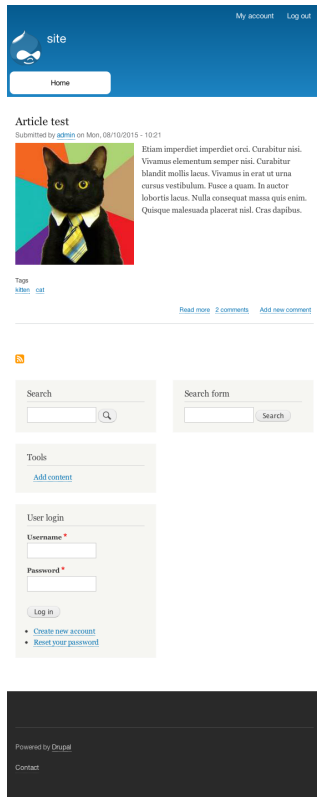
My account Log out

site

Home

Article test

Submitted by admin on Mon, 08/10/2015 - 10:21

Etiam imperdiet imperdiet orci. Curabitur nisi. Vivamus elementum semper nisi. Curabitur blandit mollis lacus. Vivamus in erat ut urna cursus vestibulum. Fusce a quam. In auctor lobortis lacus. Nulla consequat massa quis enim. Quisque malesuada placerat nisl. Cras dapibus.

Tags
kitten cat

Read more 2 comments Add new comment

Search

Search form

Search

Tools

Add content

User login

Username *

Password *

Log in

- Create new account
- Reset your password

Powered by Drupal

Contact